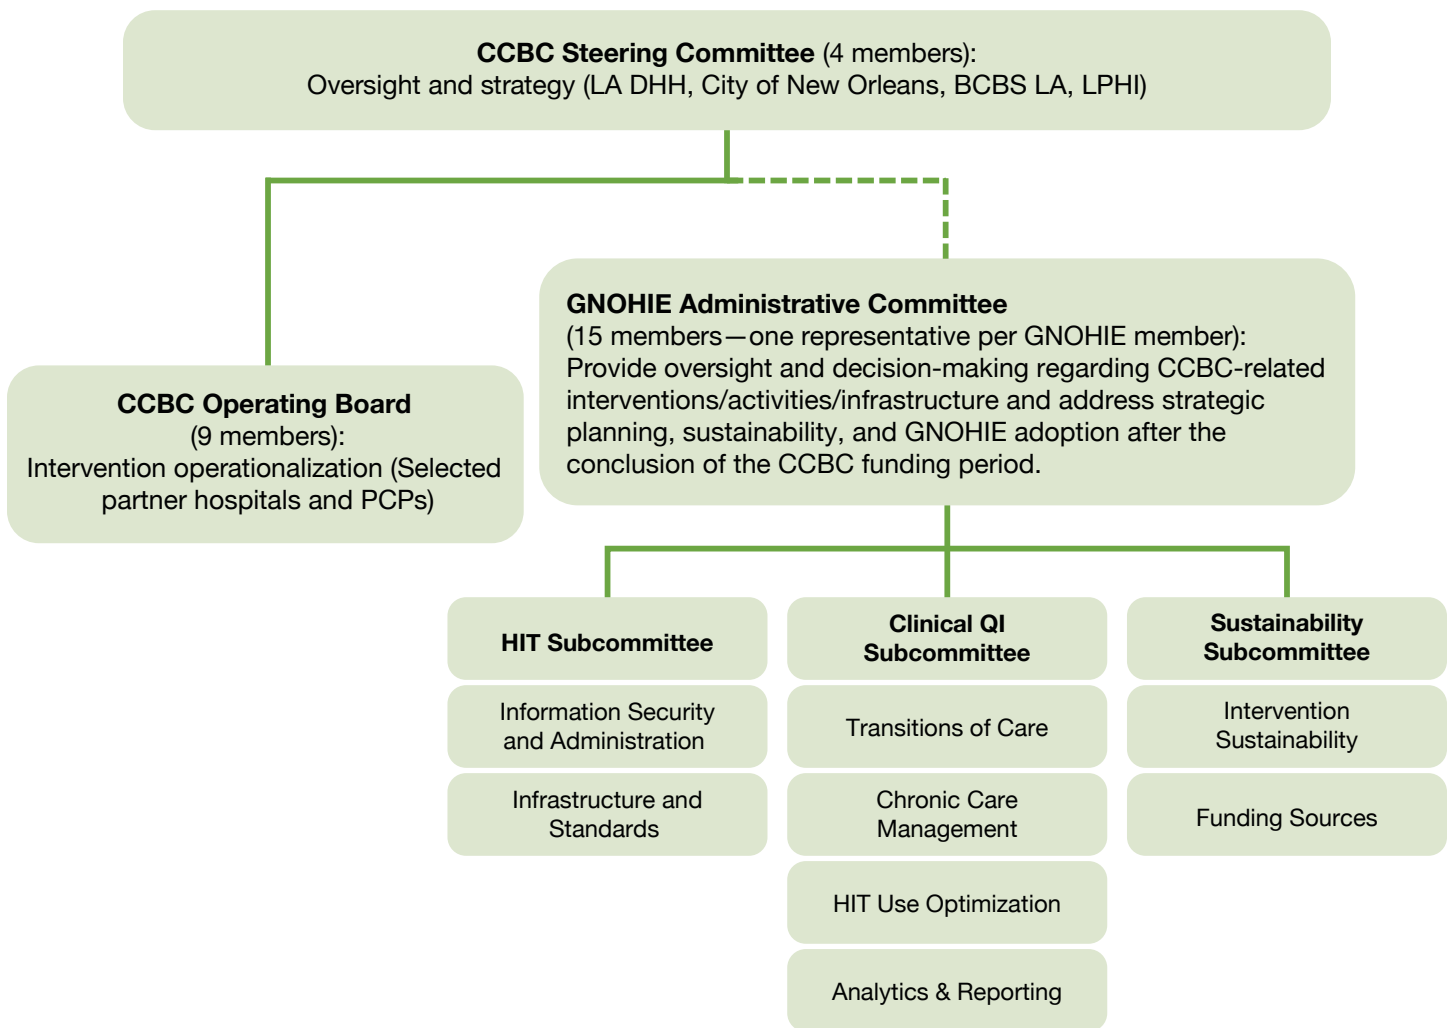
**CCBC Steering Committee** (4 members):
Oversight and strategy (LA DHH, City of New Orleans, BCBS LA, LPHI)

**CCBC Operating Board**
(9 members):
Intervention operationalization (Selected partner hospitals and PCPs)

**GNOHIE Administrative Committee**
(15 members—one representative per GNOHIE member):
Provide oversight and decision-making regarding CCBC-related interventions/activities/infrastructure and address strategic planning, sustainability, and GNOHIE adoption after the conclusion of the CCBC funding period.

**HIT Subcommittee**

Information Security and Administration

Infrastructure and Standards

**Clinical QI Subcommittee**

Transitions of Care

Chronic Care Management

HIT Use Optimization

Analytics & Reporting

**Sustainability Subcommittee**

Intervention Sustainability

Funding Sources